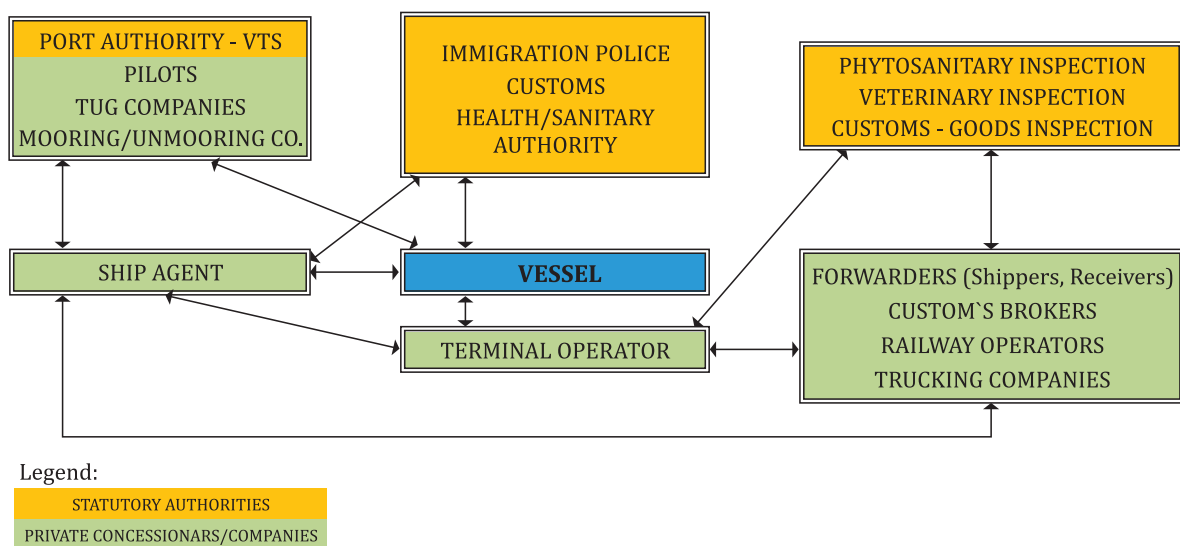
PORT AUTHORITY - VTS
PILOTS
TUG COMPANIES
MOORING/UNMOORING CO.

IMMIGRATION POLICE
CUSTOMS
HEALTH/SANITARY AUTHORITY

PHYTOSANITARY INSPECTION
VETERINARY INSPECTION
CUSTOMS - GOODS INSPECTION

SHIP AGENT

VESSEL

FORWARDERS (Shippers, Receivers)
CUSTOM`S BROKERS
RAILWAY OPERATORS
TRUCKING COMPANIES

TERMINAL OPERATOR

Legend:
STATUTORY AUTHORITIES
PRIVATE CONCESSIONARS/COMPANIES